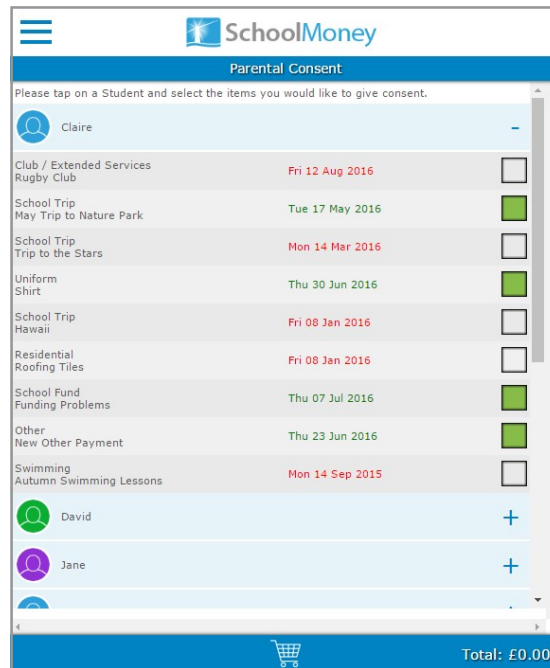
SchoolMoney

Parental Consent

Please tap on a Student and select the items you would like to give consent.

Claire –

| | | |
|---|---|---|
| Club / Extended Services Rugby Club | Fri 12 Aug 2016 | |
| School Trip May Trip to Nature Park | Tue 17 May 2016 | |
| School Trip Trip to the Stars | Mon 14 Mar 2016 | |
| Uniform Shirt | Thu 30 Jun 2016 | |
| School Trip Hawaii | Fri 08 Jan 2016 | |
| Residential Roofing Tiles | Fri 08 Jan 2016 | |
| School Fund Funding Problems | Thu 07 Jul 2016 | |
| Other New Other Payment | Thu 23 Jun 2016 | |
| Swimming Autumn Swimming Lessons | Mon 14 Sep 2015 | |

David +

Jane +

Total: £0.00